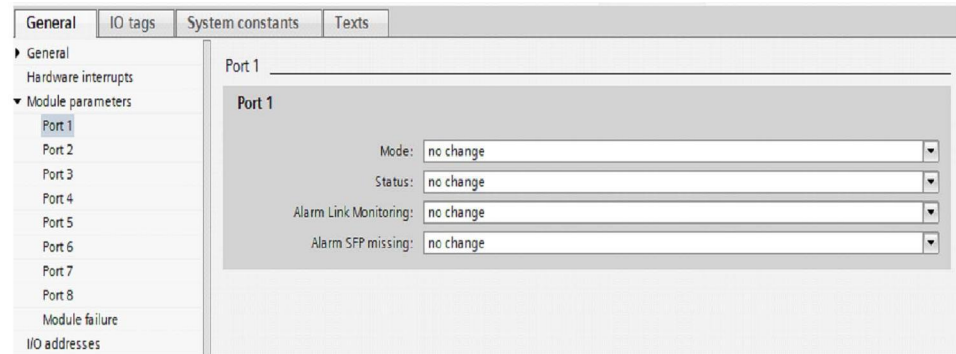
General | IO tags | System constants | Texts

General
Hardware interrupts
Module parameters
Port 1
Port 2
Port 3
Port 4
Port 5
Port 6
Port 7
Port 8
Module failure
I/O addresses

Port 1

Port 1

Mode: no change
Status: no change
Alarm Link Monitoring: no change
Alarm SFP missing: no change